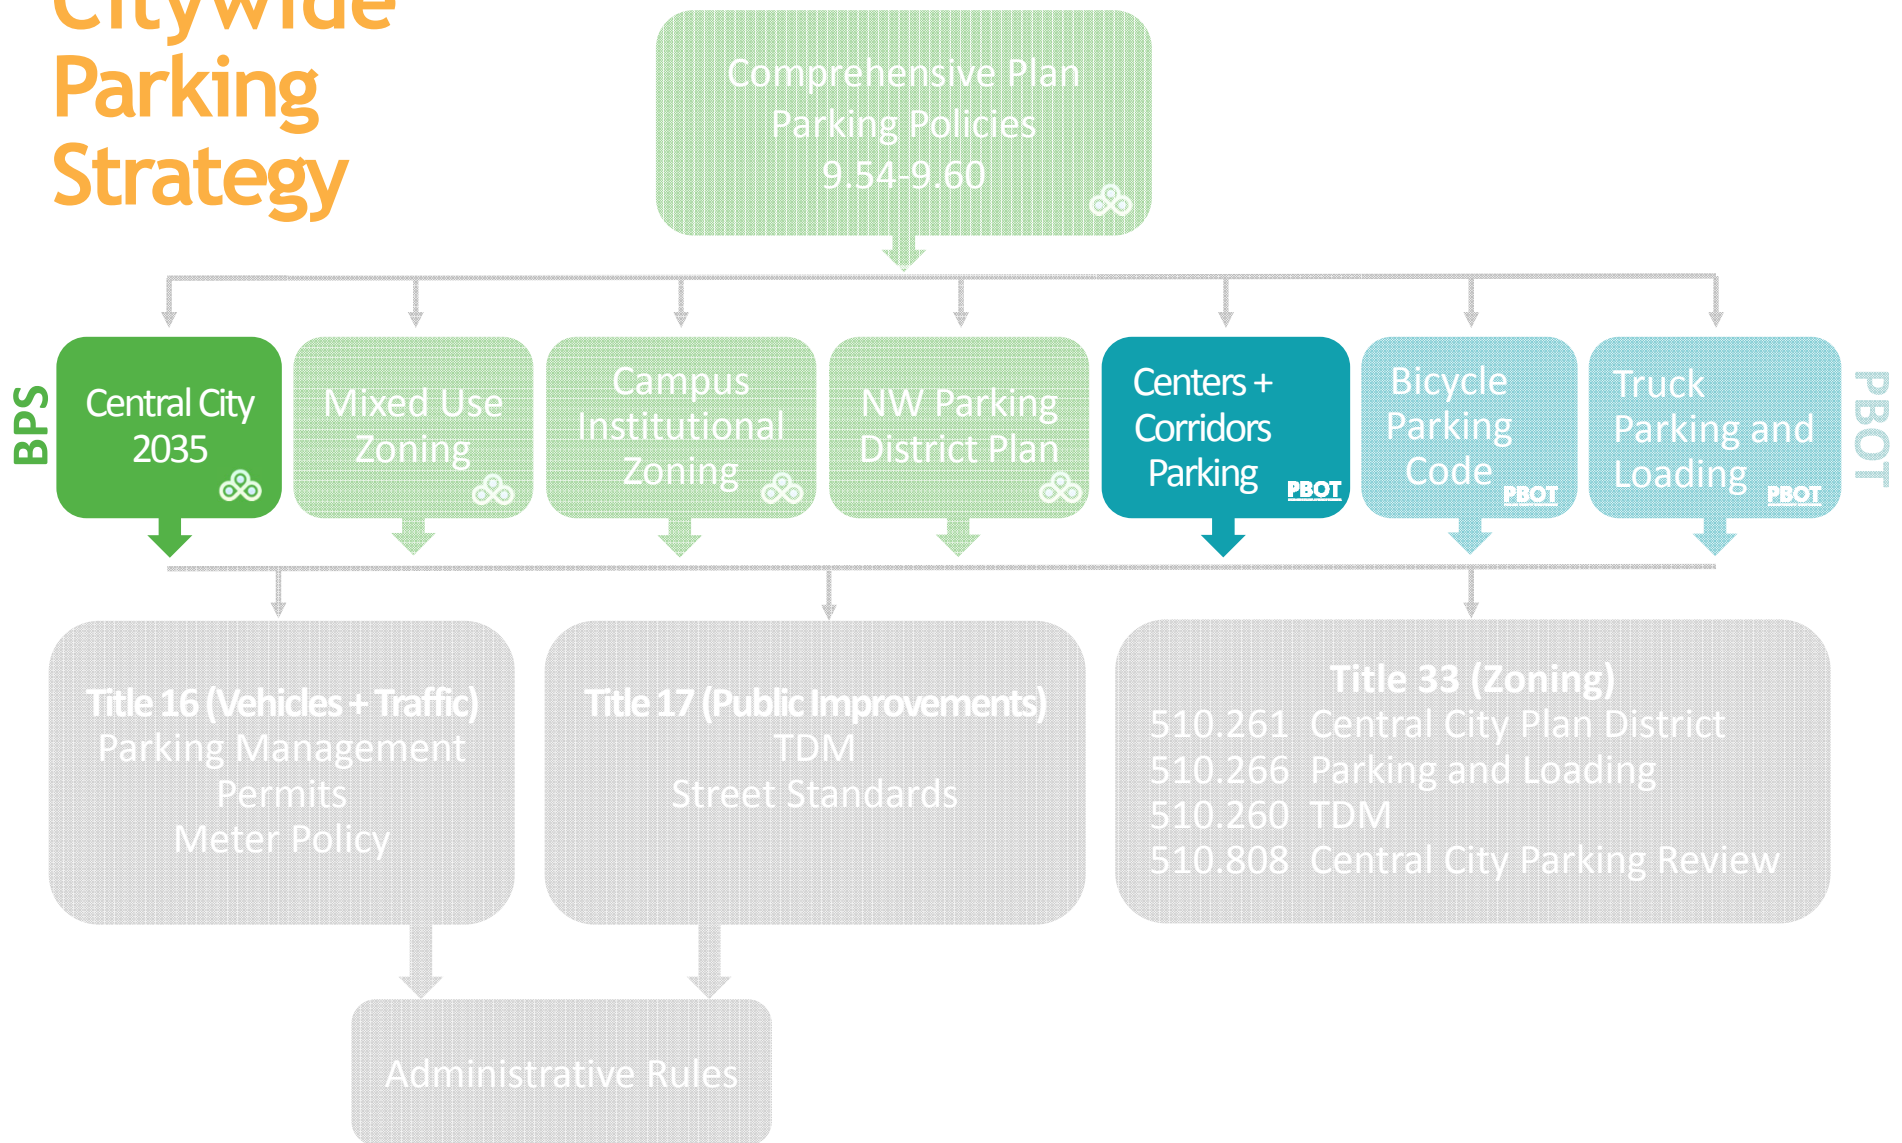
Citywide Parking Strategy

Comprehensive Plan
Parking Policies
9.54-9.60

BPS

Central City 2035

Mixed Use Zoning

Campus Institutional Zoning

NW Parking District Plan

Centers + Corridors Parking PBOT

Bicycle Parking Code PBOT

Truck Parking and Loading PBOT

PBOT

Title 16 (Vehicles + Traffic)
Parking Management
Permits
Meter Policy

Title 17 (Public Improvements)
TDM
Street Standards

Title 33 (Zoning)
510.261 Central City Plan District
510.266 Parking and Loading
510.260 TDM
510.808 Central City Parking Review

Administrative Rules